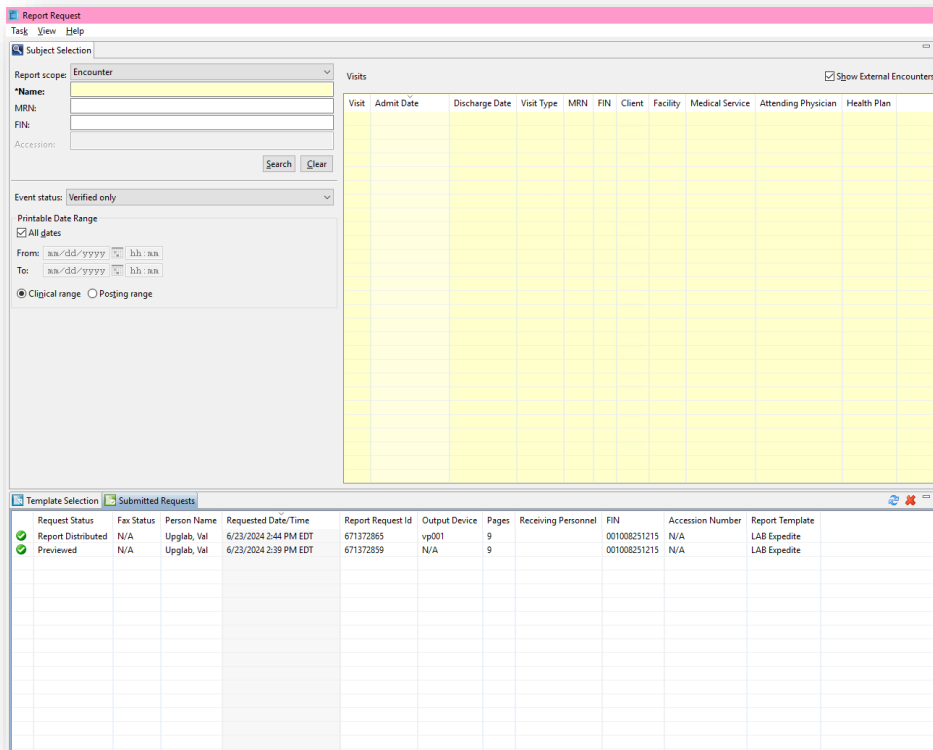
Report Request

Task View Help

Subject Selection

Report scope: Encounter
*Name:
MRN:
FIN:
Accession:

Search Clear

Event status: Verified only

Printable Date Range
All dates
From: mm/dd/yyyy hh:mm
To: mm/dd/yyyy hh:mm
Clinical range Posting range

Visits

Show External Encounters

| Visit | Admit Date | Discharge Date | Visit Type | MRN | FIN | Client | Facility | Medical Service | Attending Physician | Health Plan |
|---|---|---|---|---|---|---|---|---|---|---|

Template Selection Submitted Requests

| | Request Status | Fax Status | Person Name | Requested Date/Time | Report Request Id | Output Device | Pages | Receiving Personnel | FIN | Accession Number | Report Template |
|---|---|---|---|---|---|---|---|---|---|---|---|
| | Report Distributed | N/A | Upglab, Val | 6/23/2024 2:44 PM EDT | 671372865 | vp001 | 9 | | 001008251215 | N/A | LAB Expedite |
| | Previewed | N/A | Upglab, Val | 6/23/2024 2:39 PM EDT | 671372859 | N/A | 9 | | 001008251215 | N/A | LAB Expedite |